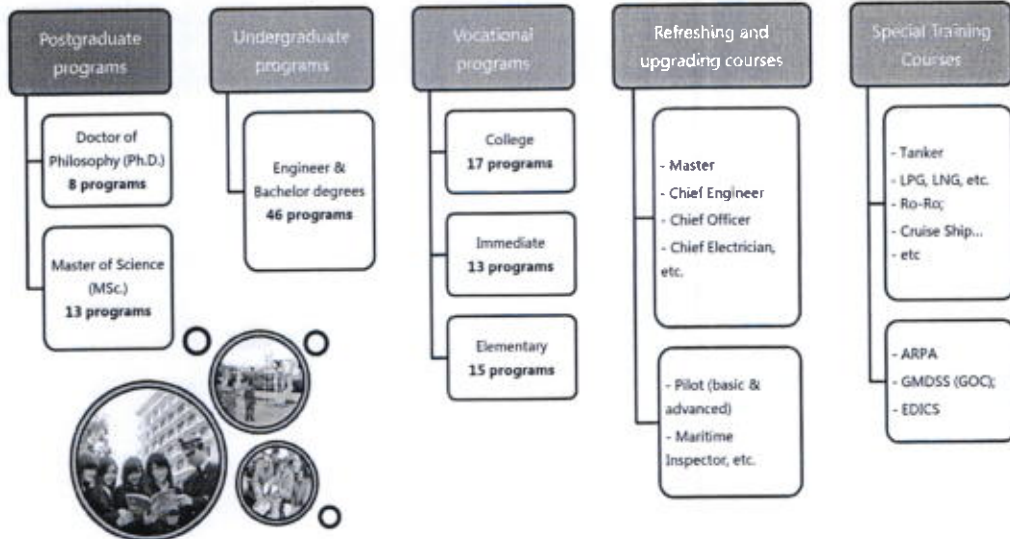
Postgraduate programs

Doctor of Philosophy (Ph.D.) **8 programs**

Master of Science (MSc.) **13 programs**

Undergraduate programs

Engineer & Bachelor degrees **46 programs**

Vocational programs

College **17 programs**

Immediate **13 programs**

Elementary **15 programs**

Refreshing and upgrading courses

- Master
- Chief Engineer
- Chief Officer
- Chief Electrician, etc.

- Pilot (basic & advanced)
- Maritime Inspector, etc.

Special Training Courses

- Tanker
- LPG, LNG, etc.
- Ro-Ro;
- Cruise Ship...
- etc

- ARPA
- GMDSS (GOC);
- EDICS